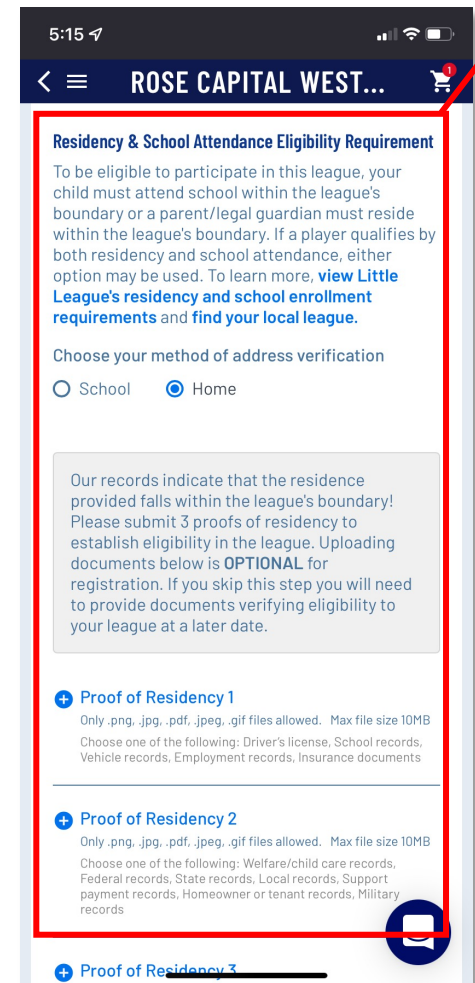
5:15

ROSE CAPITAL WEST...

1

Residency & School Attendance Eligibility Requirement

To be eligible to participate in this league, your child must attend school within the league's boundary or a parent/legal guardian must reside within the league's boundary. If a player qualifies by both residency and school attendance, either option may be used. To learn more, view Little League's residency and school enrollment requirements and find your local league.

Choose your method of address verification

School Home

Our records indicate that the residence provided falls within the league's boundary! Please submit 3 proofs of residency to establish eligibility in the league. Uploading documents below is OPTIONAL for registration. If you skip this step you will need to provide documents verifying eligibility to your league at a later date.

Proof of Residency 1

Only .png, .jpg, .pdf, .jpeg, .gif files allowed. Max file size 10MB

Choose one of the following: Driver's license, School records, Vehicle records, Employment records, Insurance documents

Proof of Residency 2

Only .png, .jpg, .pdf, .jpeg, .gif files allowed. Max file size 10MB

Choose one of the following: Welfare/child care records, Federal records, State records, Local records, Support payment records, Homeowner or tenant records, Military records

Proof of Residency 3